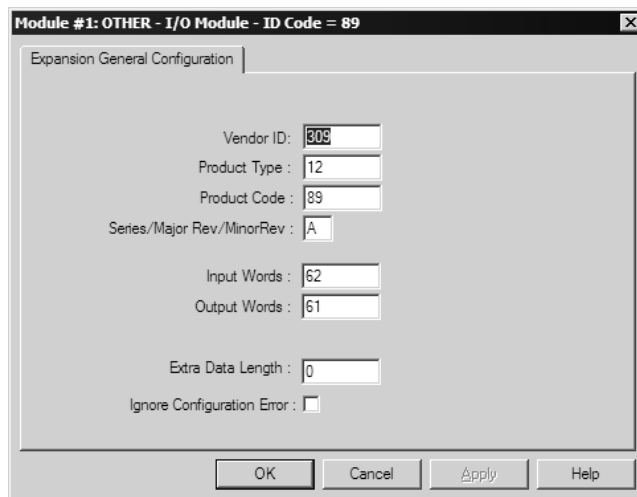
Module #1: OTHER - I/O Module - ID Code = 89

Expansion General Configuration

Vendor ID: 309
Product Type : 12
Product Code : 89
Series/Major Rev/MinorRev : A

Input Words : 62
Output Words : 61

Extra Data Length : 0
Ignore Configuration Error :

OK Cancel Apply Help